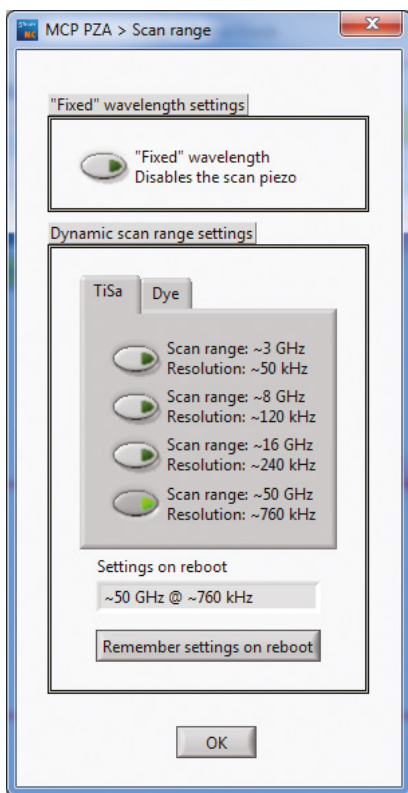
MCP PZA > Scan range

"Fixed" wavelength settings

"Fixed" wavelength
Disables the scan piezo

Dynamic scan range settings

TiSa

Dye

Scan range: ~3 GHz
Resolution: ~50 kHz

Scan range: ~8 GHz
Resolution: ~120 kHz

Scan range: ~16 GHz
Resolution: ~240 kHz

Scan range: ~50 GHz
Resolution: ~760 kHz

Settings on reboot

~50 GHz @ ~760 kHz

Remember settings on reboot

OK